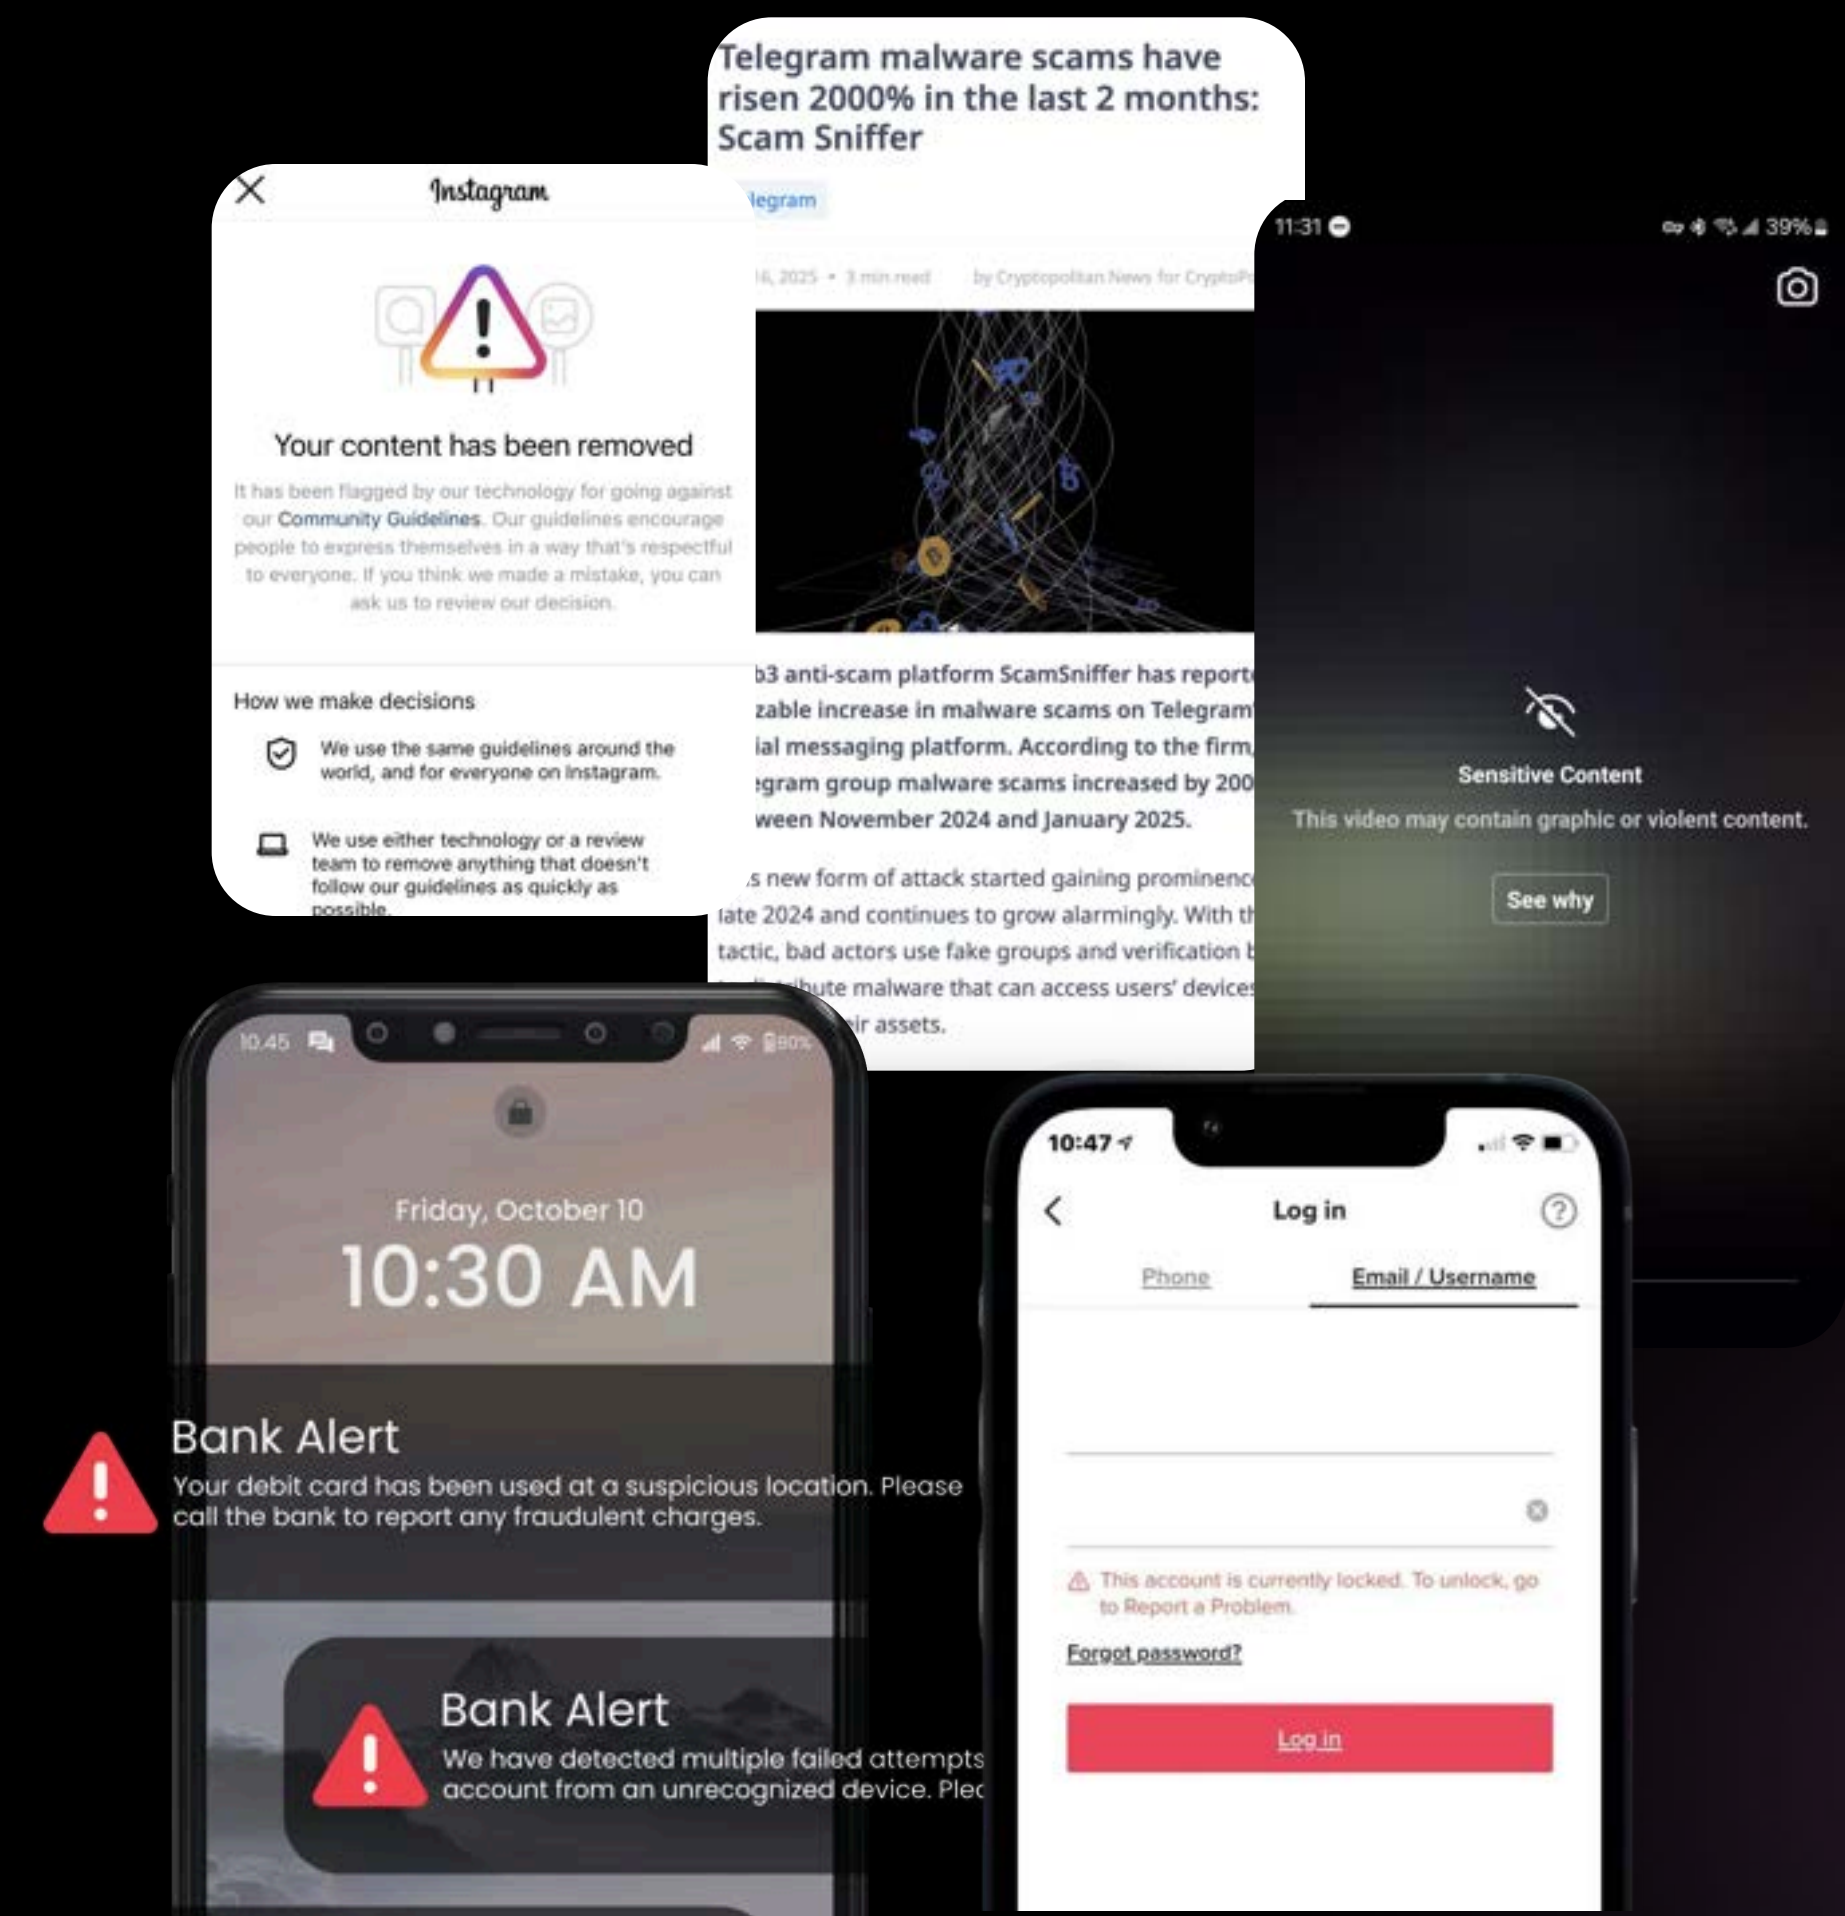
Telegram malware scams have risen 2000% in the last 2 months: Scam Sniffer

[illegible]legram

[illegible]6, 2025 • 3 min read by Cryptopolitan News for CryptoP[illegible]

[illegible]b3 anti-scam platform ScamSniffer has report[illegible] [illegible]zable increase in malware scams on Telegram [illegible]ial messaging platform. According to the firm, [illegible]gram group malware scams increased by 200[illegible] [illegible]ween November 2024 and January 2025.

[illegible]s new form of attack started gaining prominenc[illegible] late 2024 and continues to grow alarmingly. With th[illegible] tactic, bad actors use fake groups and verification b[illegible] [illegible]ute malware that can access users' devices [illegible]ir assets.

Instagram

Your content has been removed

It has been flagged by our technology for going against our Community Guidelines. Our guidelines encourage people to express themselves in a way that's respectful to everyone. If you think we made a mistake, you can ask us to review our decision.

How we make decisions

We use the same guidelines around the world, and for everyone on Instagram.

We use either technology or a review team to remove anything that doesn't follow our guidelines as quickly as possible.

11:31 39%

Sensitive Content

This video may contain graphic or violent content.

See why

10:45 80%

Friday, October 10

10:30 AM

Bank Alert

Your debit card has been used at a suspicious location. Please call the bank to report any fraudulent charges.

Bank Alert

We have detected multiple failed attempts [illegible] account from an unrecognized device. Ple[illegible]

10:47

Log in

Phone

Email / Username

This account is currently locked. To unlock, go to Report a Problem.

Forgot password?

Log in